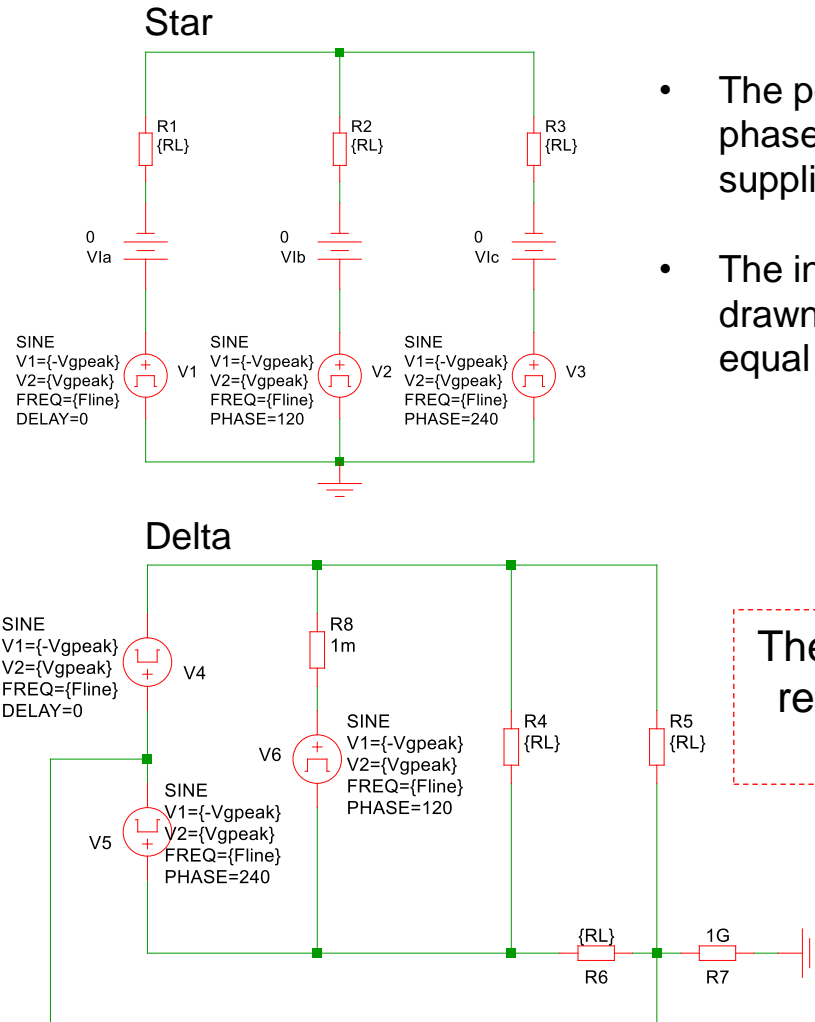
Star

R1
{RL}

R2
{RL}

R3
{RL}

0
VIa

0
VIb

0
VIc

SINE
V1={-Vgpeak}
V2={Vgpeak}
FREQ={Fline}
DELAY=0

V1

SINE
V1={-Vgpeak}
V2={Vgpeak}
FREQ={Fline}
PHASE=120

V2

SINE
V1={-Vgpeak}
V2={Vgpeak}
FREQ={Fline}
PHASE=240

V3

• The p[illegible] phase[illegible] suppli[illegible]

• The i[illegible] drawn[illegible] equal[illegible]

Delta

SINE
V1={-Vgpeak}
V2={Vgpeak}
FREQ={Fline}
DELAY=0

V4

R8
1m

SINE
V1={-Vgpeak}
V2={Vgpeak}
FREQ={Fline}
PHASE=120

V6

R4
{RL}

R5
{RL}

SINE
V1={-Vgpeak}
V2={Vgpeak}
FREQ={Fline}
PHASE=240

V5

{RL}
R6

1G
R7

The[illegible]
re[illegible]